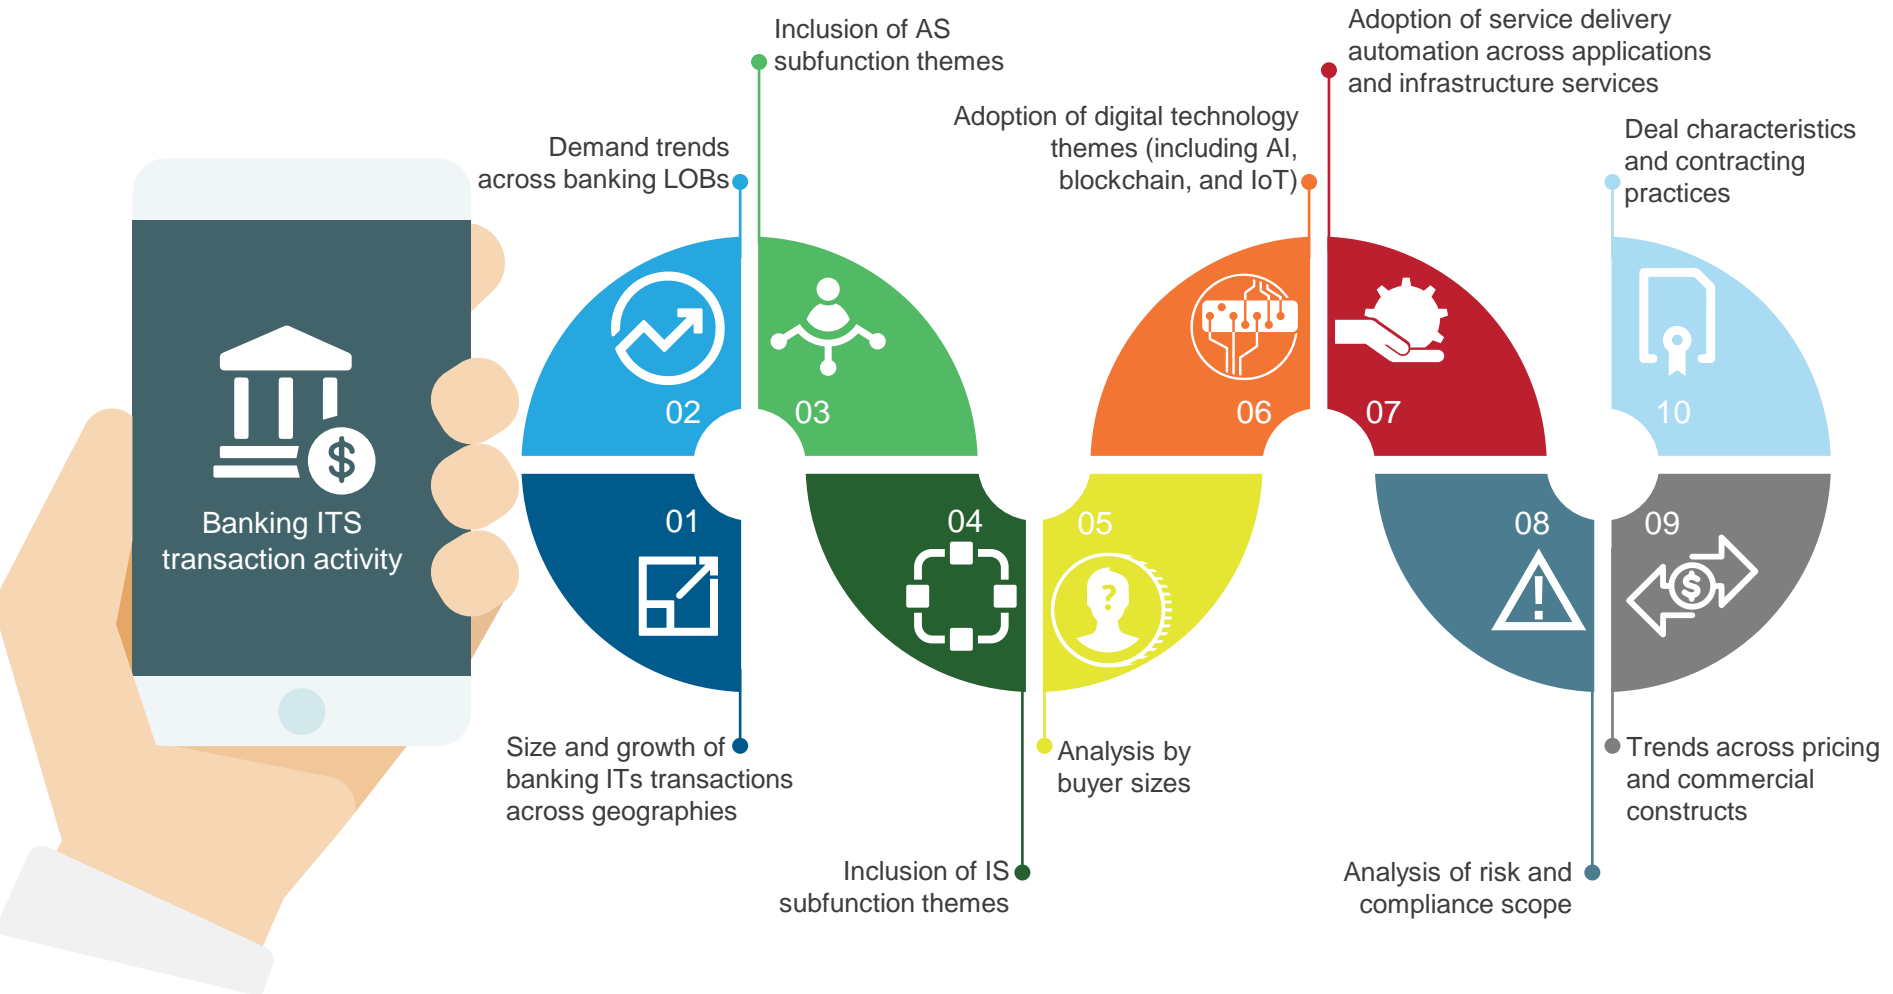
Banking ITS transaction activity

01
Size and growth of banking ITs transactions across geographies

02
Demand trends across banking LOBs

03
Inclusion of AS subfunction themes

04
Inclusion of IS subfunction themes

05
Analysis by buyer sizes

06
Adoption of digital technology themes (including AI, blockchain, and IoT)

07
Adoption of service delivery automation across applications and infrastructure services

08
Analysis of risk and compliance scope

09
Trends across pricing and commercial constructs

10
Deal characteristics and contracting practices